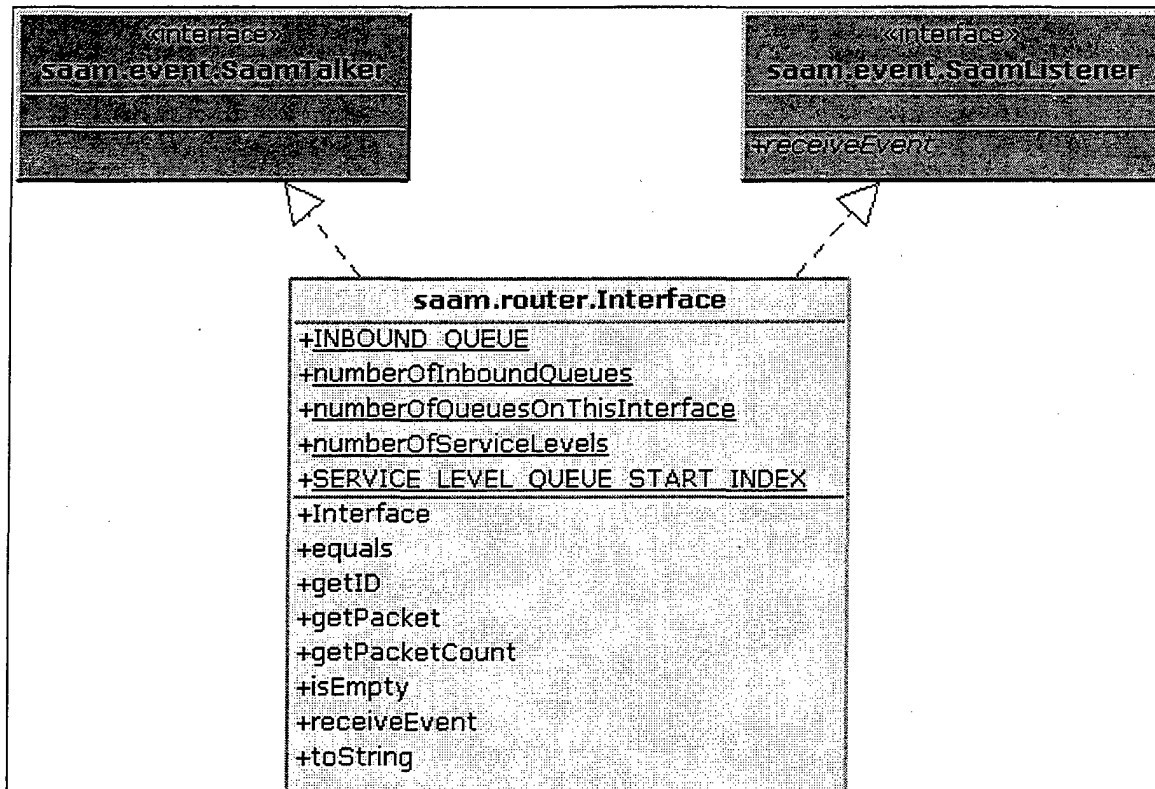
«interface»
saam.event.SaamTalker

«interface»
saam.event.SaamListener

+receiveEvent

saam.router.Interface

+INBOUND_QUEUE
+numberOfInboundQueues
+numberOfQueuesOnThisInterface
+numberOfServiceLevels
+SERVICE_LEVEL_QUEUE_START_INDEX

+Interface
+equals
+getID
+getPacket
+getPacketCount
+isEmpty
+receiveEvent
+toString